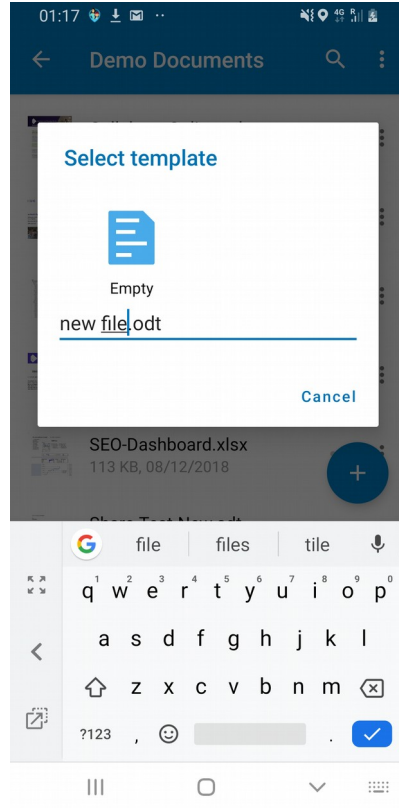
01:17

Demo Documents

Select template

Empty

new file.odt

Cancel

SEO-Dashboard.xlsx
113 KB, 08/12/2018

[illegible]

file | files | tile

1 2 3 4 5 6 7 8 9 0
q w e r t y u i o p
a s d f g h j k l
z x c v b n m
?123 , .